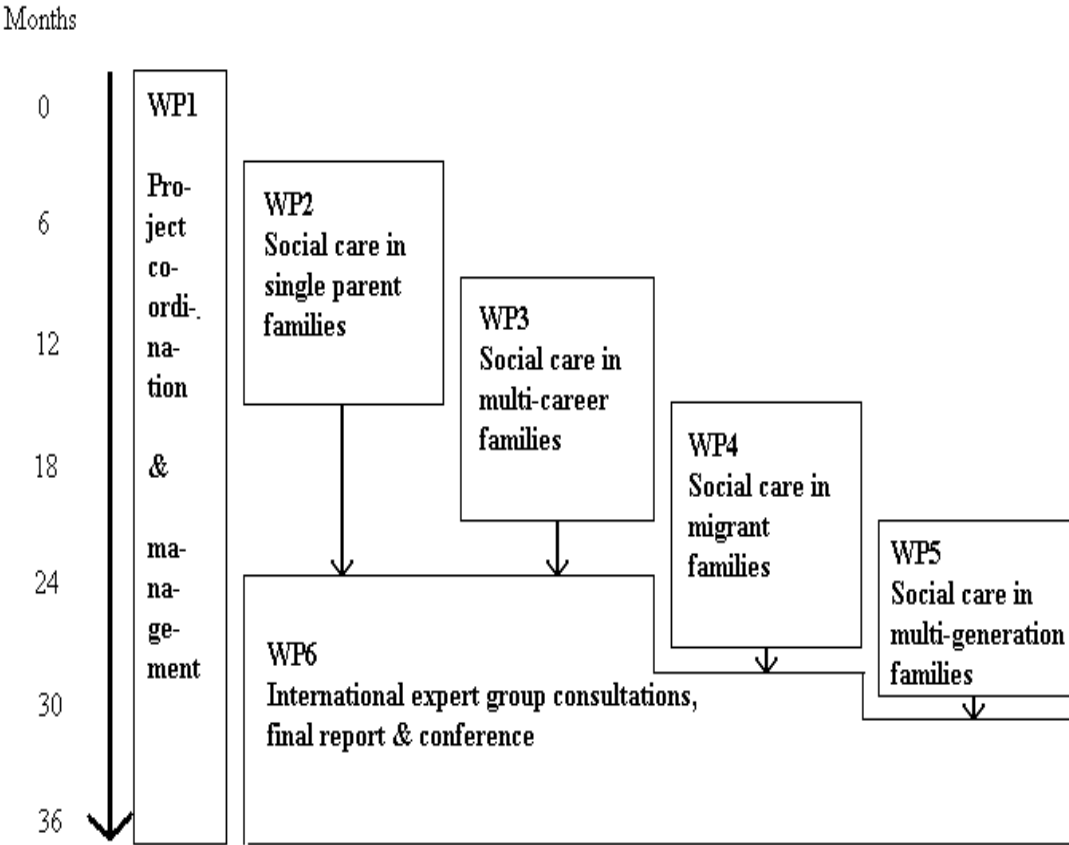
Months

0
6
12
18
24
30
36

WP1

Project co-ordi-.nation

&

management

WP2
Social care in single parent families

WP3
Social care in multi-career families

WP4
Social care in migrant families

WP5
Social care in multi-generation families

WP6
International expert group consultations, final report & conference